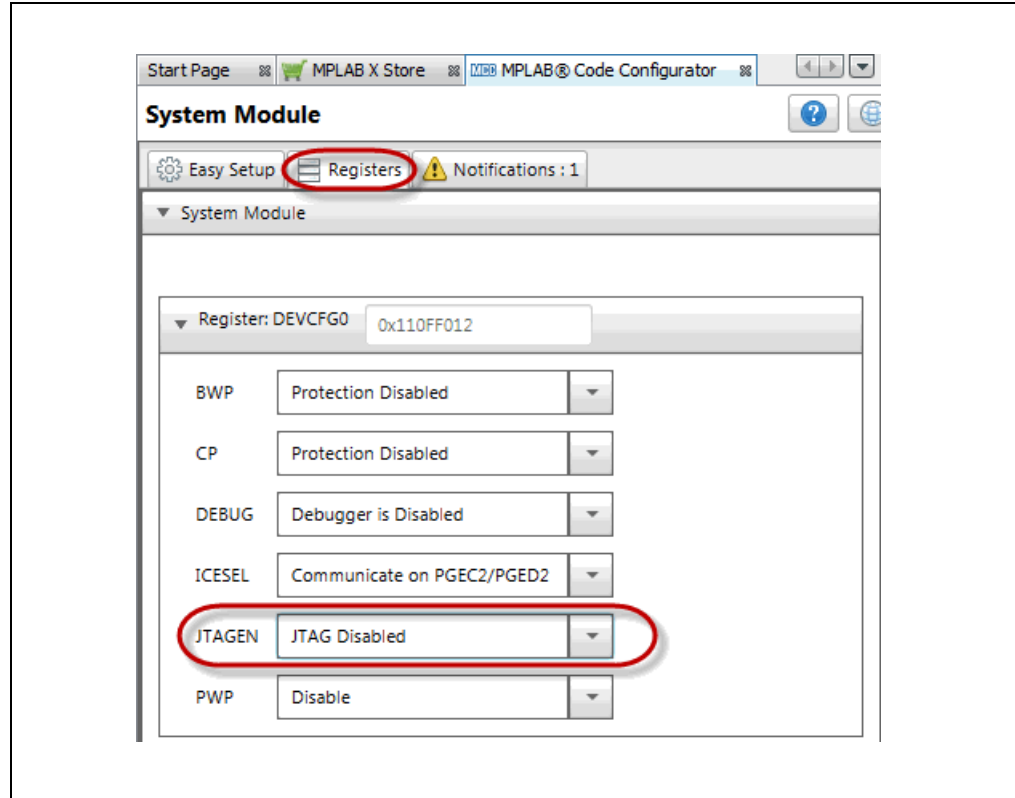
Start Page
MPLAB X Store
MCC MPLAB® Code Configurator

System Module

Easy Setup
Registers
Notifications : 1

System Module

Register: DEVCFG0 0x110FF012

BWP Protection Disabled

CP Protection Disabled

DEBUG Debugger is Disabled

ICESEL Communicate on PGEC2/PGED2

JTAGEN JTAG Disabled

PWP Disable